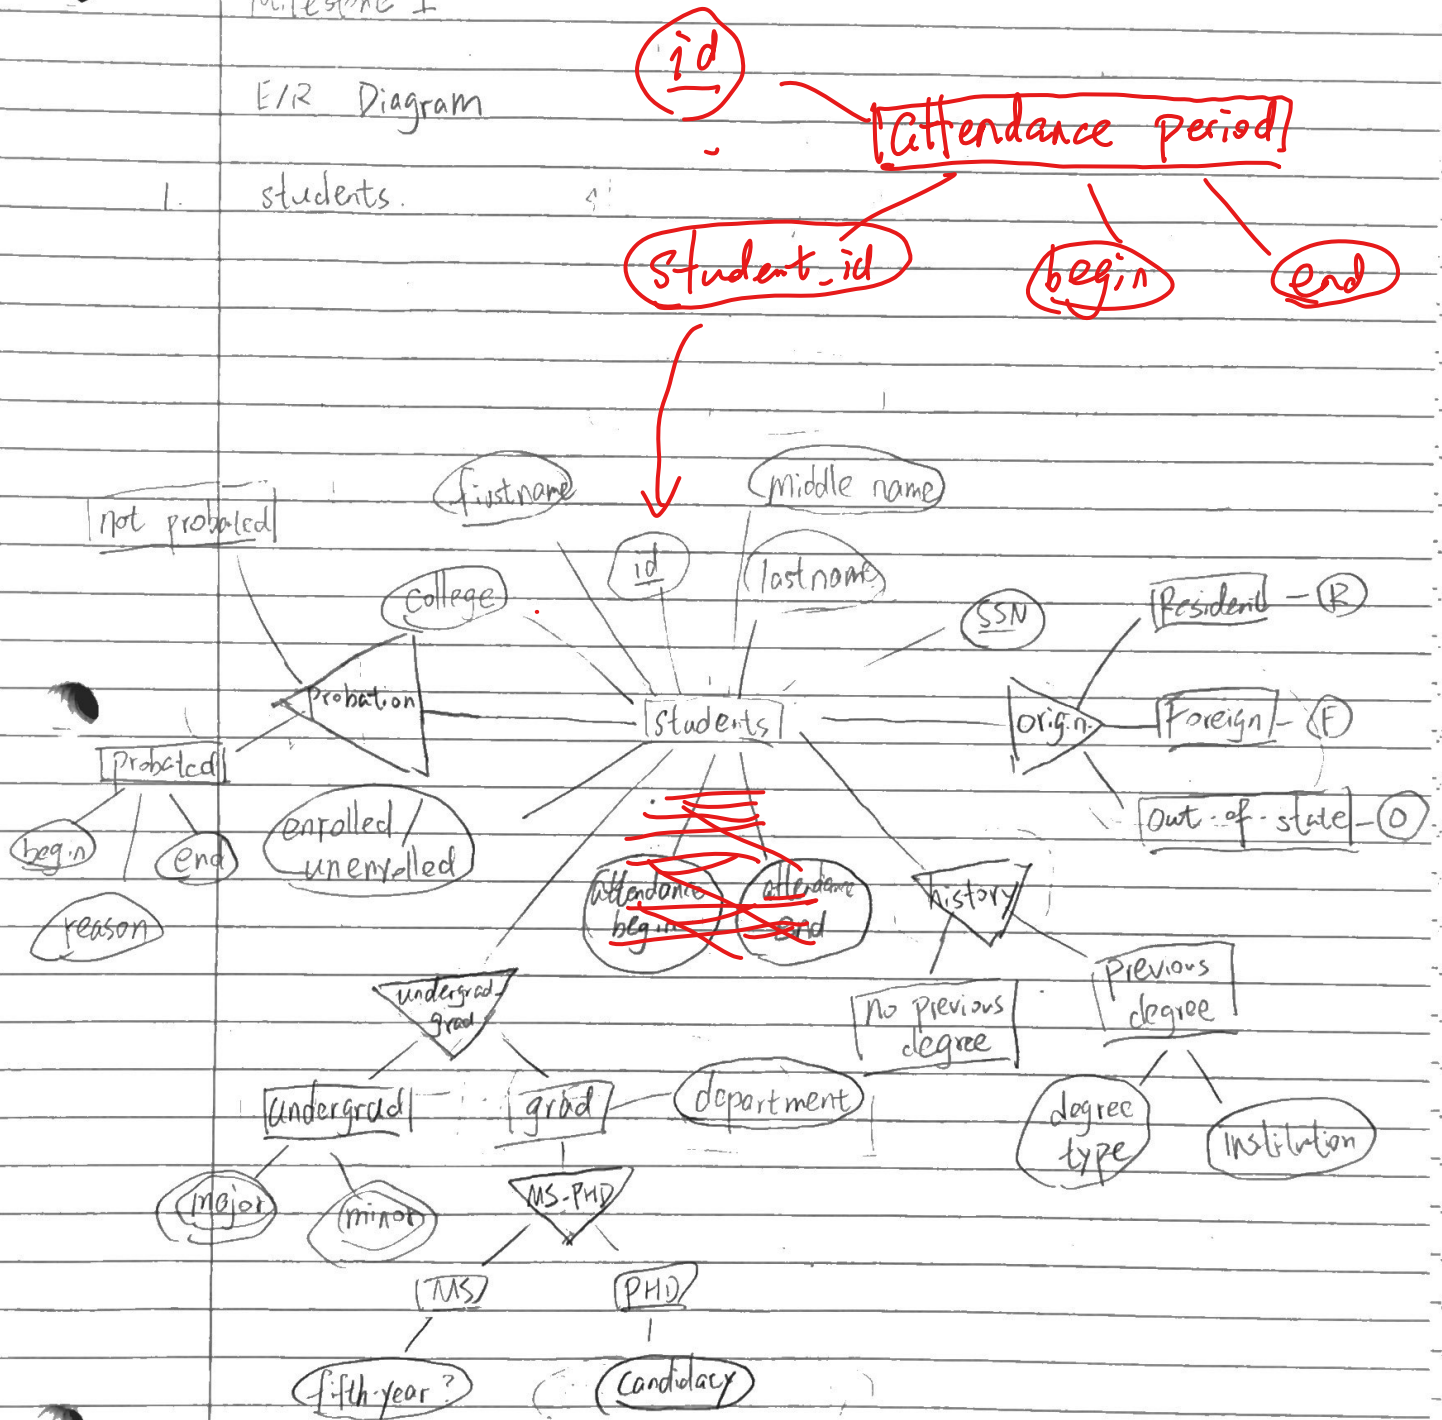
Milestone I

E/R Diagram

1. students.

id

attendance period

student_id

begin

end

firstname

middle name

not probated

id

lastname

college

SSN

Resident - R

probation

students

origin

Foreign - F

probated

out-of-state - O

begin

end

enrolled/unenrolled

attendance begin

attendance end

reason

history

undergrad grad

no previous degree

previous degree

undergrad

grad

department

degree type

institution

major

minor

MS-PHD

MS

PHD

fifth year?

candidacy